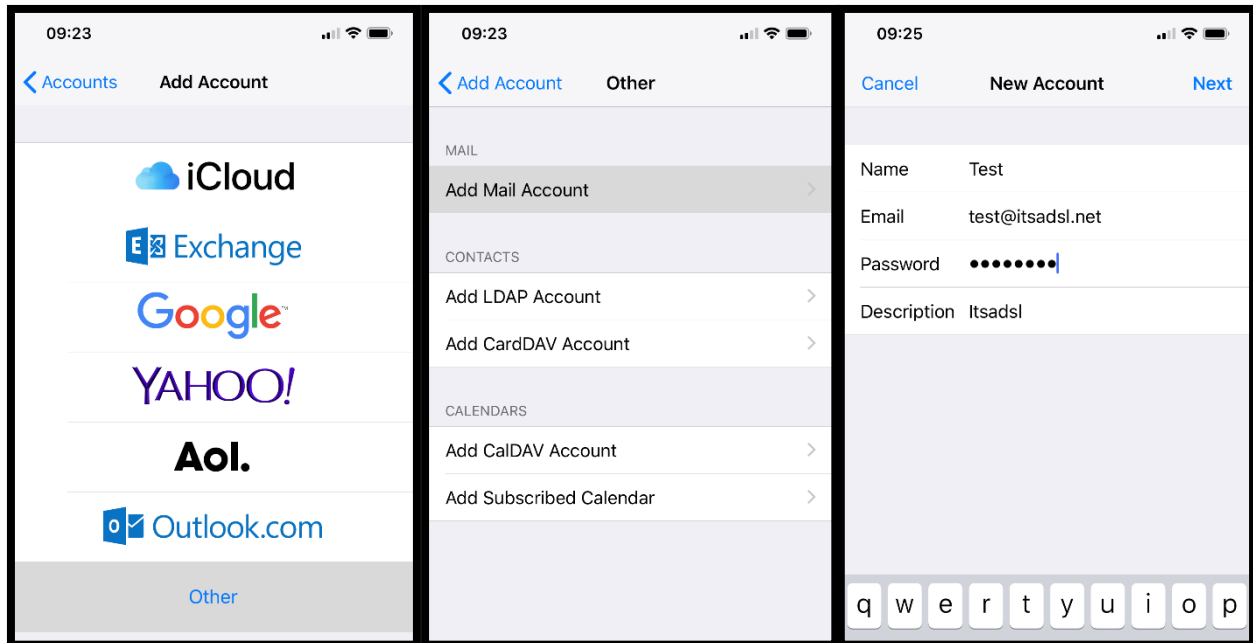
09:23

Accounts Add Account

iCloud

Exchange

Google™

YAHOO!

Aol.

Outlook.com

Other

09:23

Add Account Other

MAIL

Add Mail Account

CONTACTS

Add LDAP Account

Add CardDAV Account

CALENDARS

Add CalDAV Account

Add Subscribed Calendar

09:25

Cancel New Account Next

Name Test

Email test@itsadsl.net

Password ••••••••

Description Itsadsl

q w e r t y u i o p